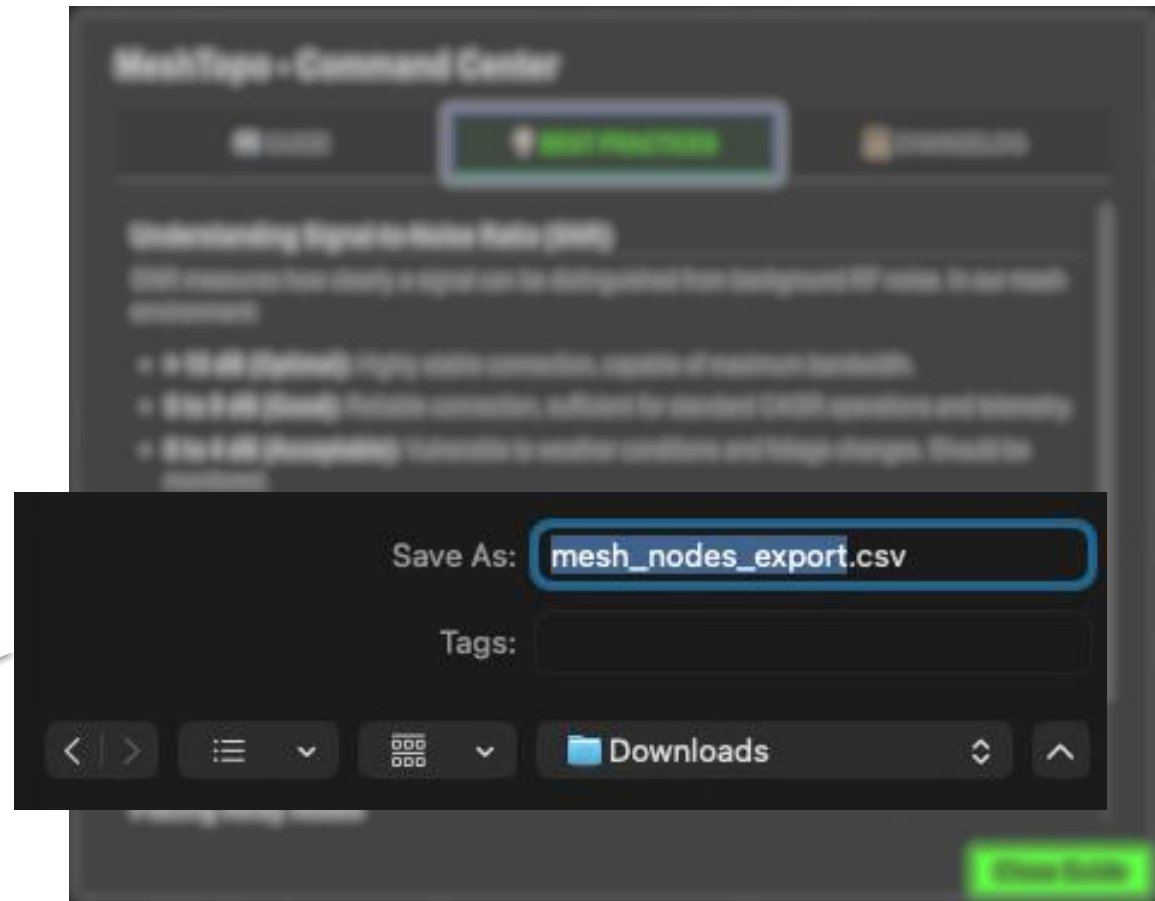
MeshTopo - Command Center

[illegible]

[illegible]

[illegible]

Understanding Signal-to-Noise Ratio (SNR)

SNR measures how clearly a signal can be distinguished from background RF noise. In our mesh environment:

- > 10 dB (Optimal): Highly stable connection, capable of maximum bandwidth.
- 5 to 9 dB (Good): Reliable connection, sufficient for standard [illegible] operations and telemetry.
- 0 to 4 dB (Acceptable): Vulnerable to weather conditions and foliage changes. Should be monitored.

Save As: mesh_nodes_export.csv

Tags:

Downloads

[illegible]

Close Guide